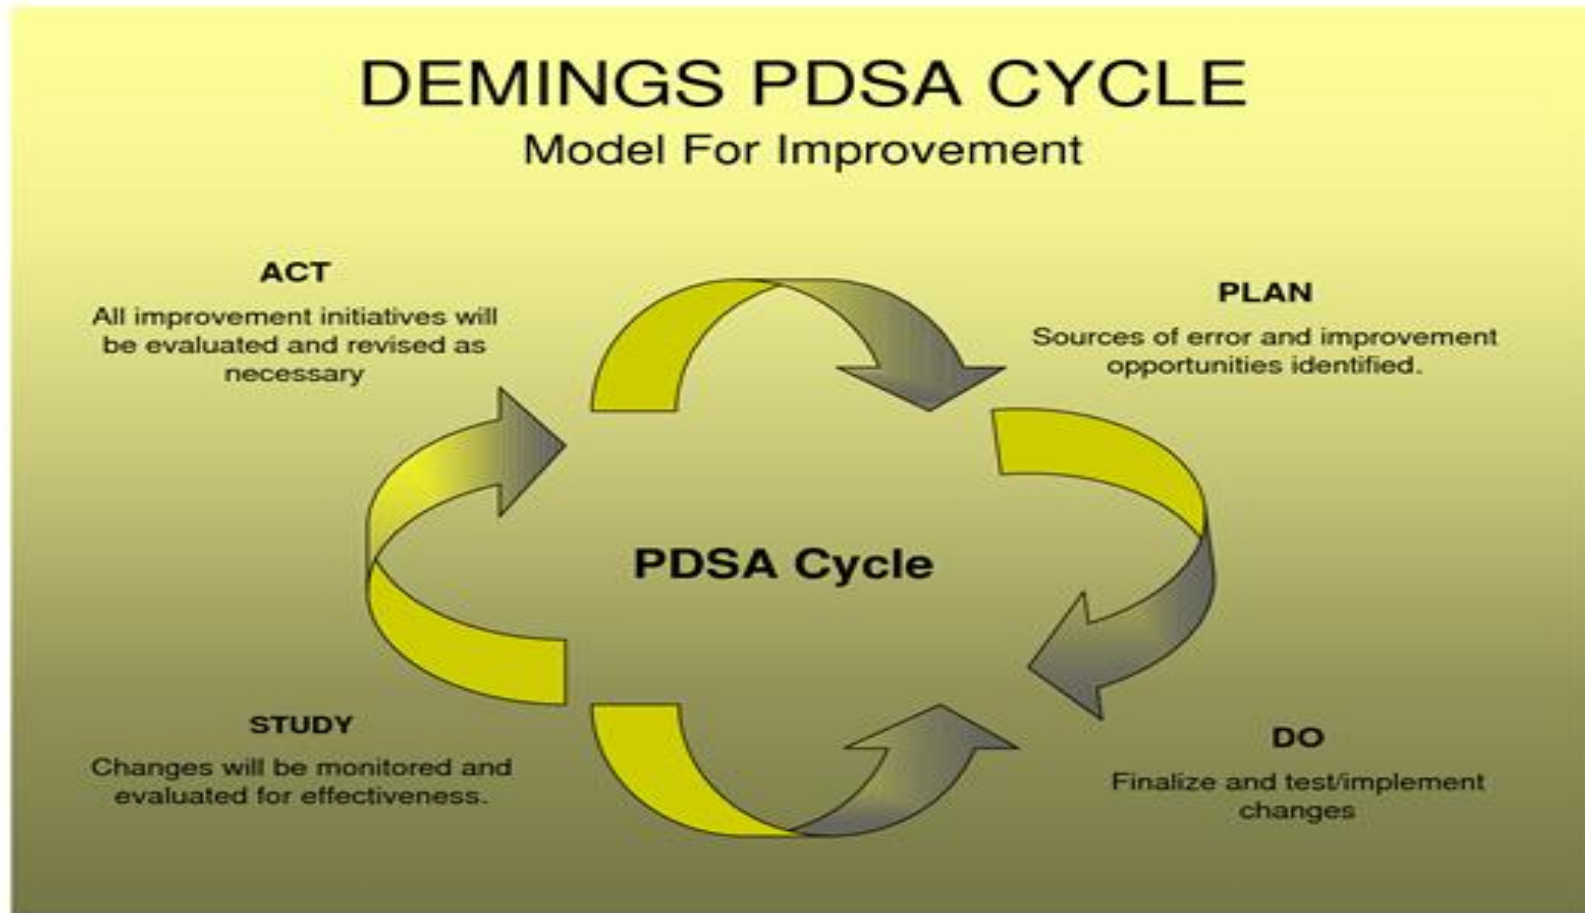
DEMINGS PDSA CYCLE
Model For Improvement

ACT
All improvement initiatives will be evaluated and revised as necessary

PLAN
Sources of error and improvement opportunities identified.

PDSA Cycle

STUDY
Changes will be monitored and evaluated for effectiveness.

DO
Finalize and test/implement changes